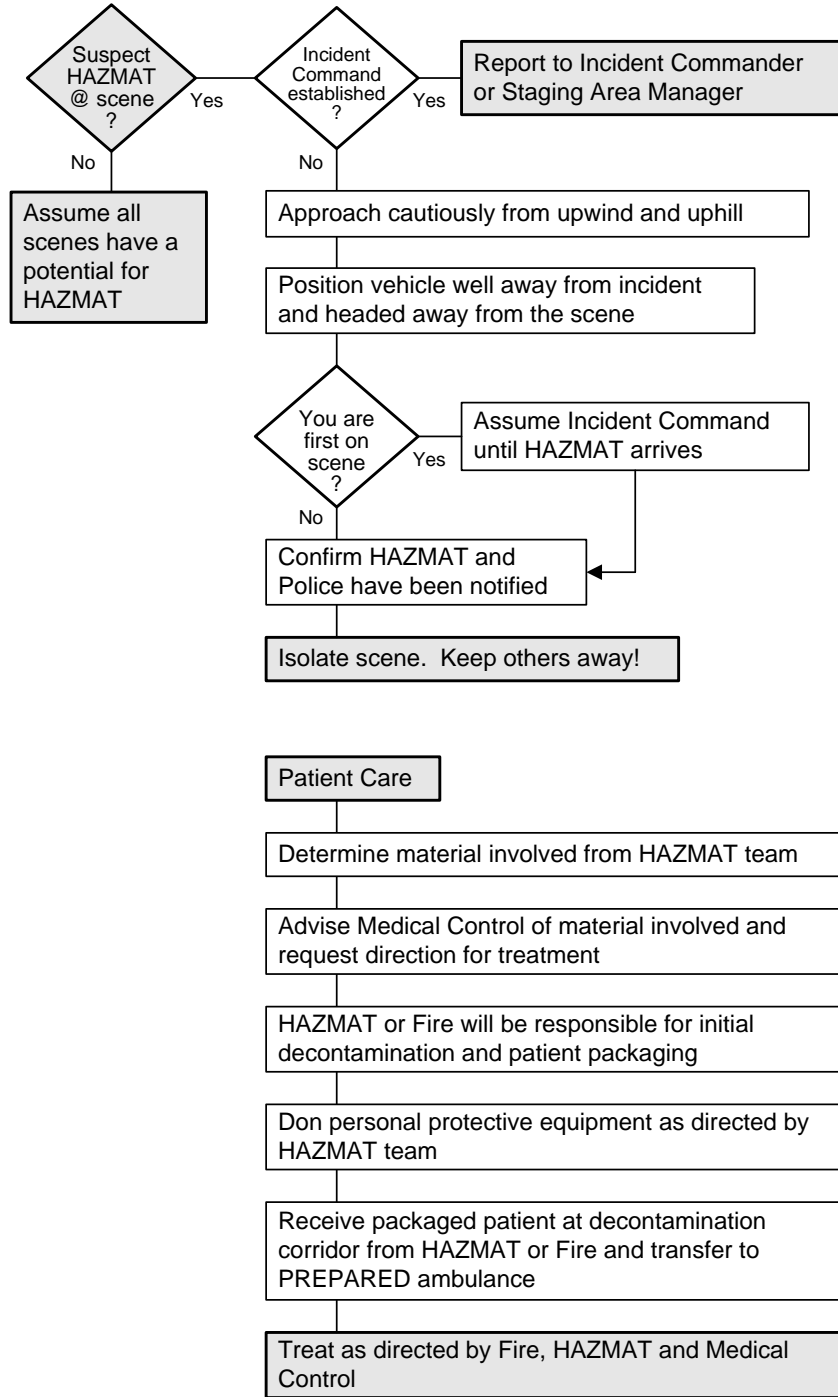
Suspect HAZMAT @ scene ?

Yes

Incident Command established ?

Yes

Report to Incident Commander or Staging Area Manager

No

No

Assume all scenes have a potential for HAZMAT

Approach cautiously from upwind and uphill

Position vehicle well away from incident and headed away from the scene

You are first on scene ?

Yes

Assume Incident Command until HAZMAT arrives

No

Confirm HAZMAT and Police have been notified

Isolate scene. Keep others away!

Patient Care

Determine material involved from HAZMAT team

Advise Medical Control of material involved and request direction for treatment

HAZMAT or Fire will be responsible for initial decontamination and patient packaging

Don personal protective equipment as directed by HAZMAT team

Receive packaged patient at decontamination corridor from HAZMAT or Fire and transfer to PREPARED ambulance

Treat as directed by Fire, HAZMAT and Medical Control